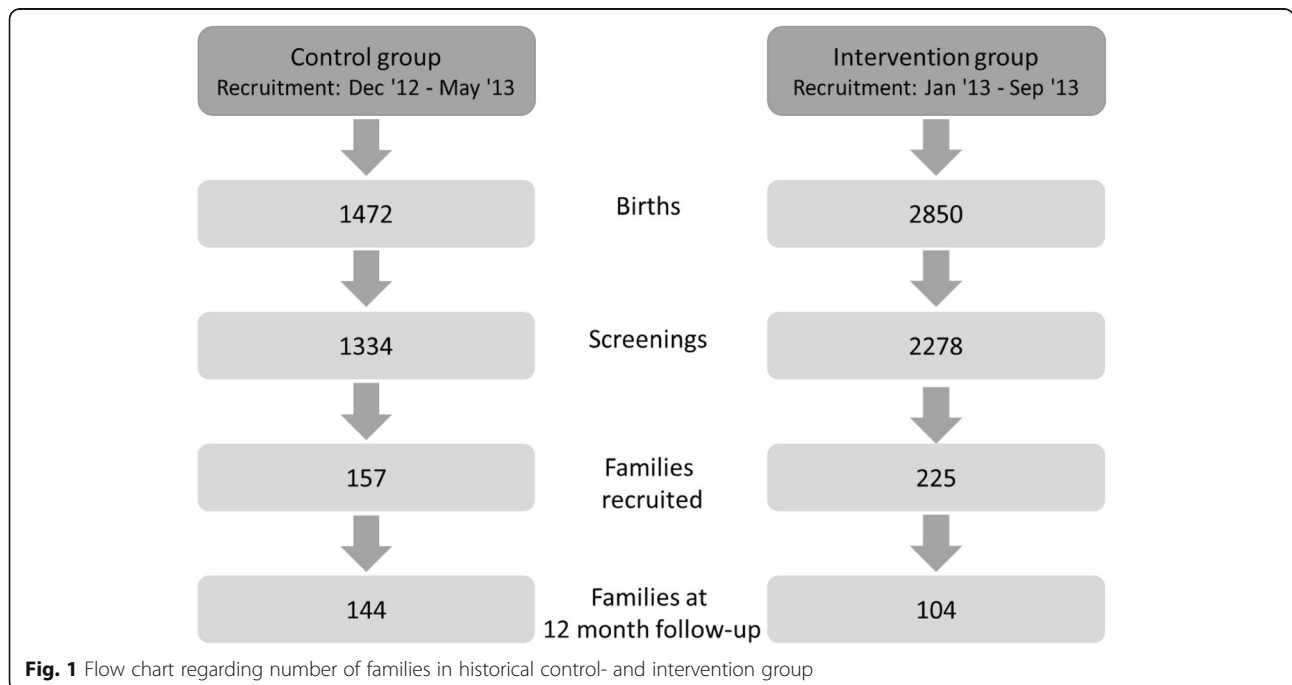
Control group
Recruitment: Dec '12 - May '13

Intervention group
Recruitment: Jan '13 - Sep '13

1472

Births

2850

1334

Screenings

2278

157

Families recruited

225

144

Families at 12 month follow-up

104

**Fig. 1** Flow chart regarding number of families in historical control- and intervention group